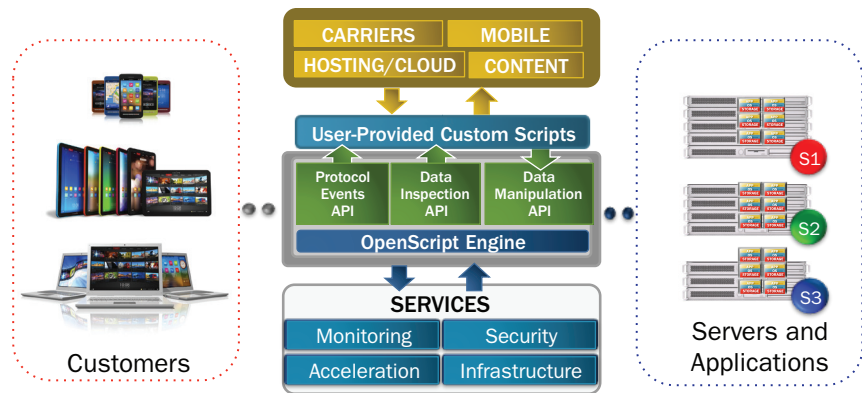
CARRIERS
MOBILE
HOSTING/CLOUD
CONTENT

User-Provided Custom Scripts

Protocol Events API
Data Inspection API
Data Manipulation API

OpenScript Engine

SERVICES
Monitoring
Security
Acceleration
Infrastructure

Customers

S1
S2
S3

Servers and Applications